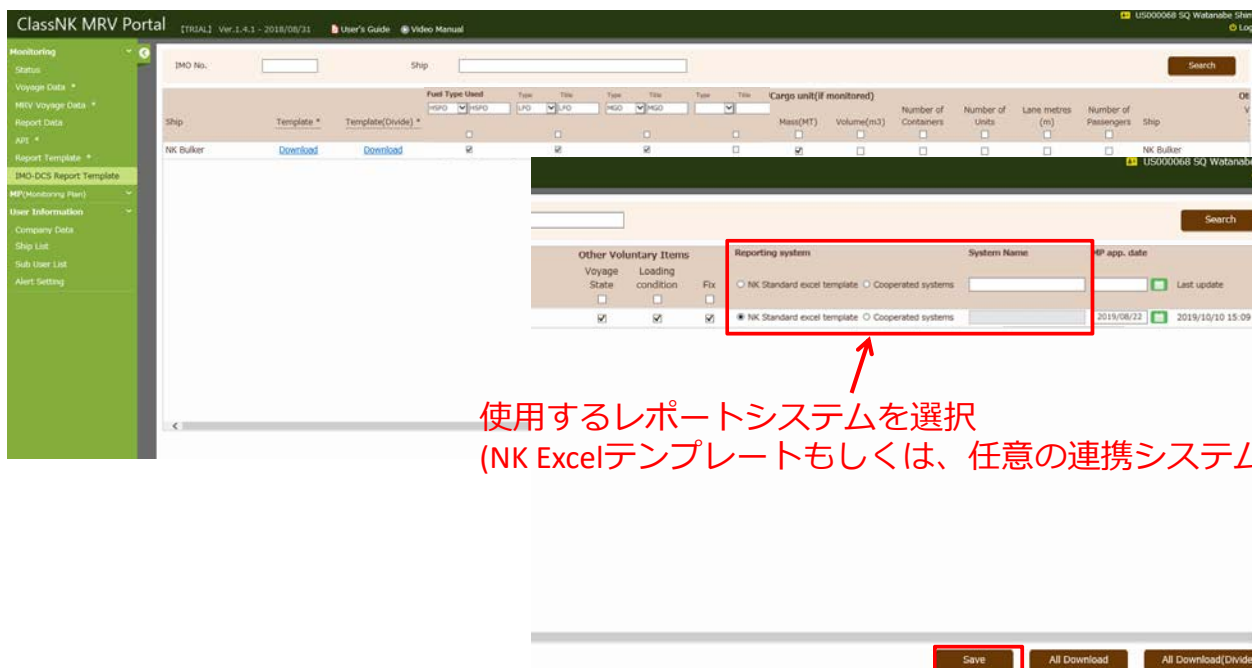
ClassNK MRV Portal [TRIAL] Ver.1.4.1 - 2018/08/31 User's Guide Video Manual

US000068 SQ Watanabe Shin
Log

Monitoring
Status
Voyage Data *
MRV Voyage Data *
Report Data
API *
Report Template *
IMO-DCS Report Template
MP(Monitoring Plan)
User Information
Company Data
Ship List
Sub User List
Alert Setting

IMO No.
Ship
Search

Ship | Template * | Template(Divide) * | Fuel Type Used | Type HSFO Title HSFO | Type LFO Title LFO | Type MGO Title MGO | Type Title | Cargo unit(if monitored) Mass(MT) | Volume(m3) | Number of Containers | Number of Units | Lane metres (m) | Number of Passengers | Ship
NK Bulker | Download | Download | NK Bulker

US000068 SQ Watanabe

Search

Other Voluntary Items
Voyage State | Loading condition | Fix | Reporting system | System Name | MP app. date
NK Standard excel template ○ Cooperated systems | Last update
NK Standard excel template ○ Cooperated systems | 2019/08/22 | 2019/10/10 15:09

使用するレポートシステムを選択
(NK Excelテンプレートもしくは、任意の連携システム

Save
All Download
All Download(Divide